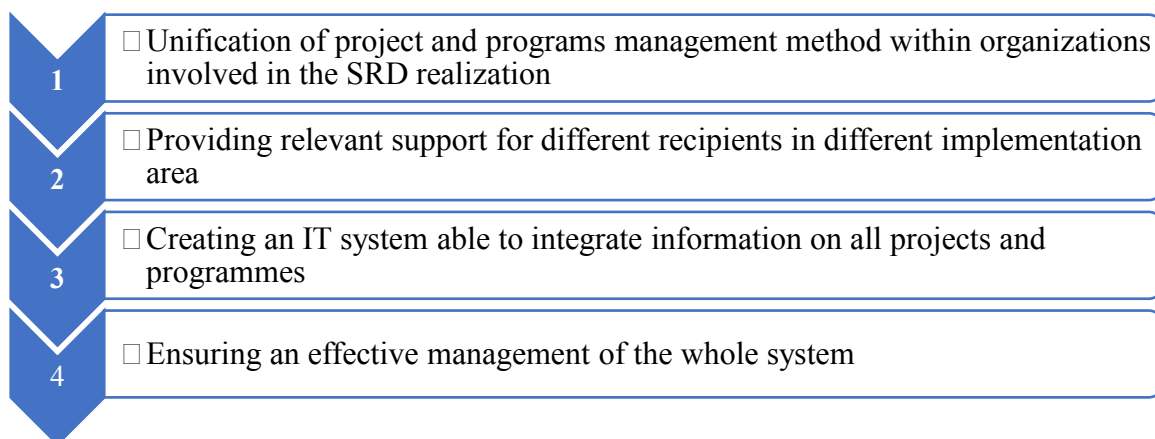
1

□ Unification of project and programs management method within organizations involved in the SRD realization

2

□ Providing relevant support for different recipients in different implementation area

3

□ Creating an IT system able to integrate information on all projects and programmes

4

□ Ensuring an effective management of the whole system